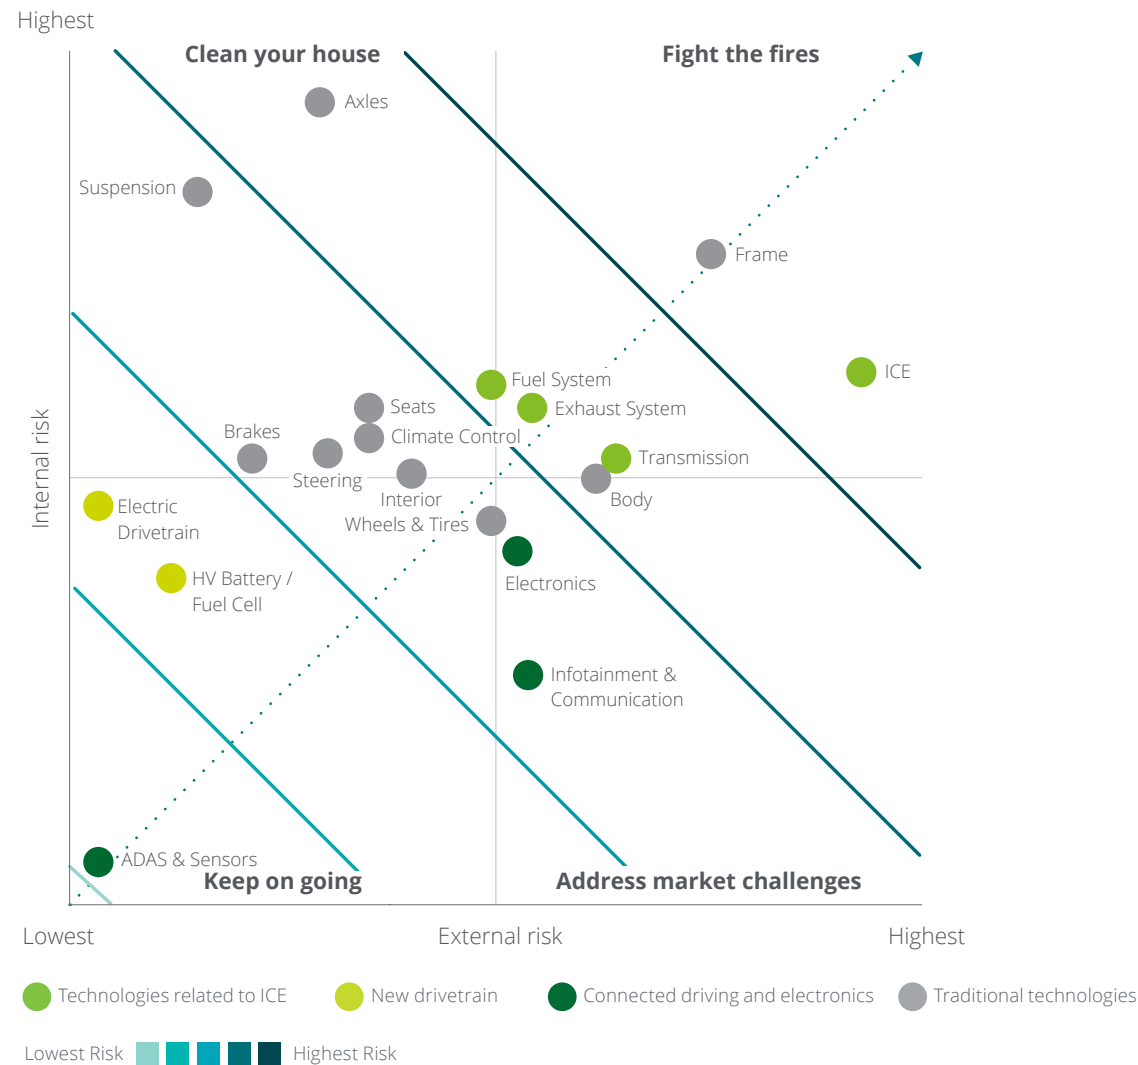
Highest

Clean your house

Fight the fires

Axles

Suspension

Frame

ICE

Fuel System

Exhaust System

Seats

Climate Control

Brakes

Transmission

Steering

Interior

Body

Electric Drivetrain

Wheels & Tires

Electronics

HV Battery / Fuel Cell

Infotainment & Communication

ADAS & Sensors

Keep on going

Address market challenges

Internal risk

Lowest

External risk

Highest

Technologies related to ICE

New drivetrain

Connected driving and electronics

Traditional technologies

Lowest Risk

Highest Risk